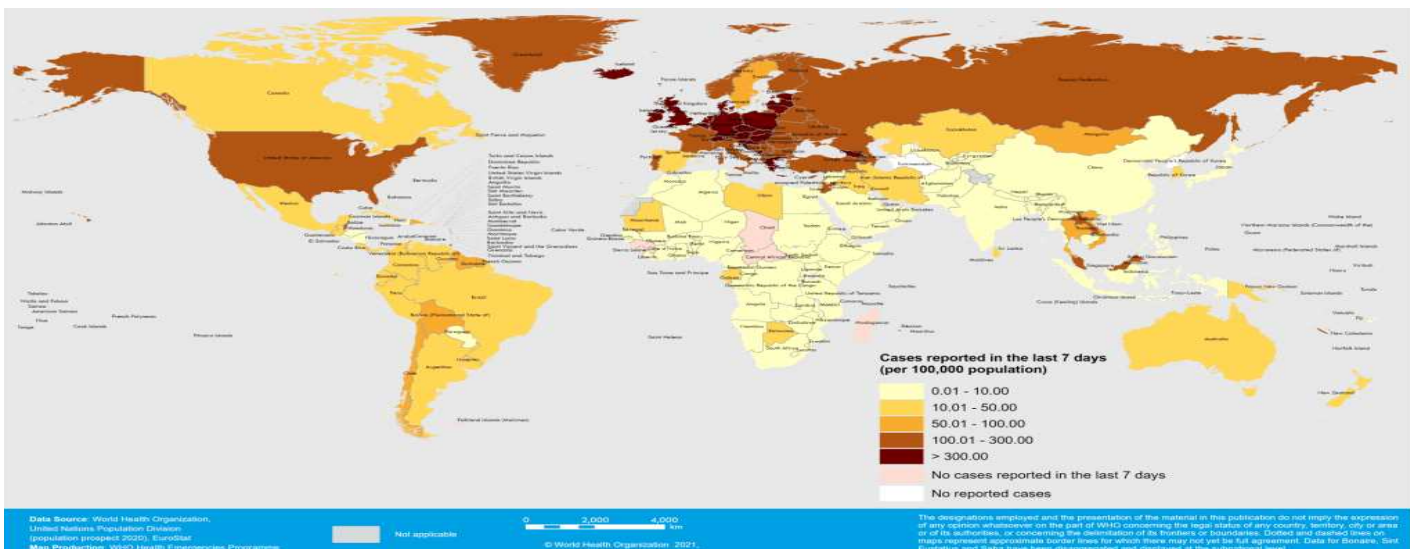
Cases reported in the last 7 days
(per 100,000 population)

0.01 - 10.00
10.01 - 50.00
50.01 - 100.00
100.01 - 300.00
> 300.00
No cases reported in the last 7 days
No reported cases

Data Source: World Health Organization, United Nations Population Division (population prospect 2020), EuroStat
Map Production: WHO Health Emergencies Programme

Not applicable

0 2,000 4,000 km

© World Health Organization 2021,

The designations employed and the presentation of the material in this publication do not imply the expression of any opinion whatsoever on the part of WHO concerning the legal status of any country, territory, city or area or of its authorities, or concerning the delimitation of its frontiers or boundaries. Dotted and dashed lines on maps represent approximate border lines for which there may not yet be full agreement. Data for Bonaire, Sint Eustatius and Saba have been disaggregated and displayed at the subnational level.